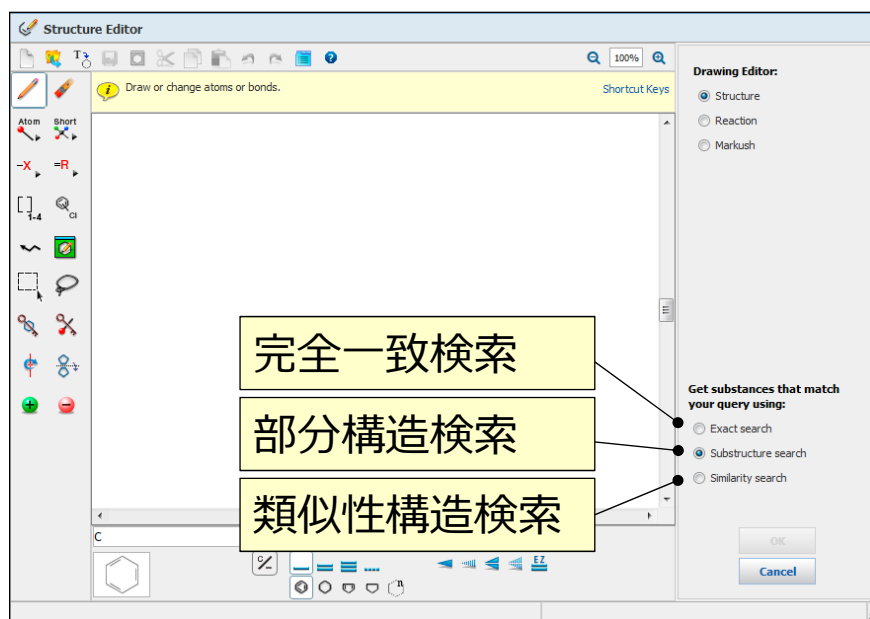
Structure Editor

100%

Draw or change atoms or bonds.

Shortcut Keys

Atom

Short

-X

=R

1-4

Cl

Drawing Editor:

Structure

Reaction

Markush

完全一致検索

部分構造検索

類似性構造検索

Get substances that match your query using:

Exact search

Substructure search

Similarity search

C

C/Z

EZ

n

OK

Cancel